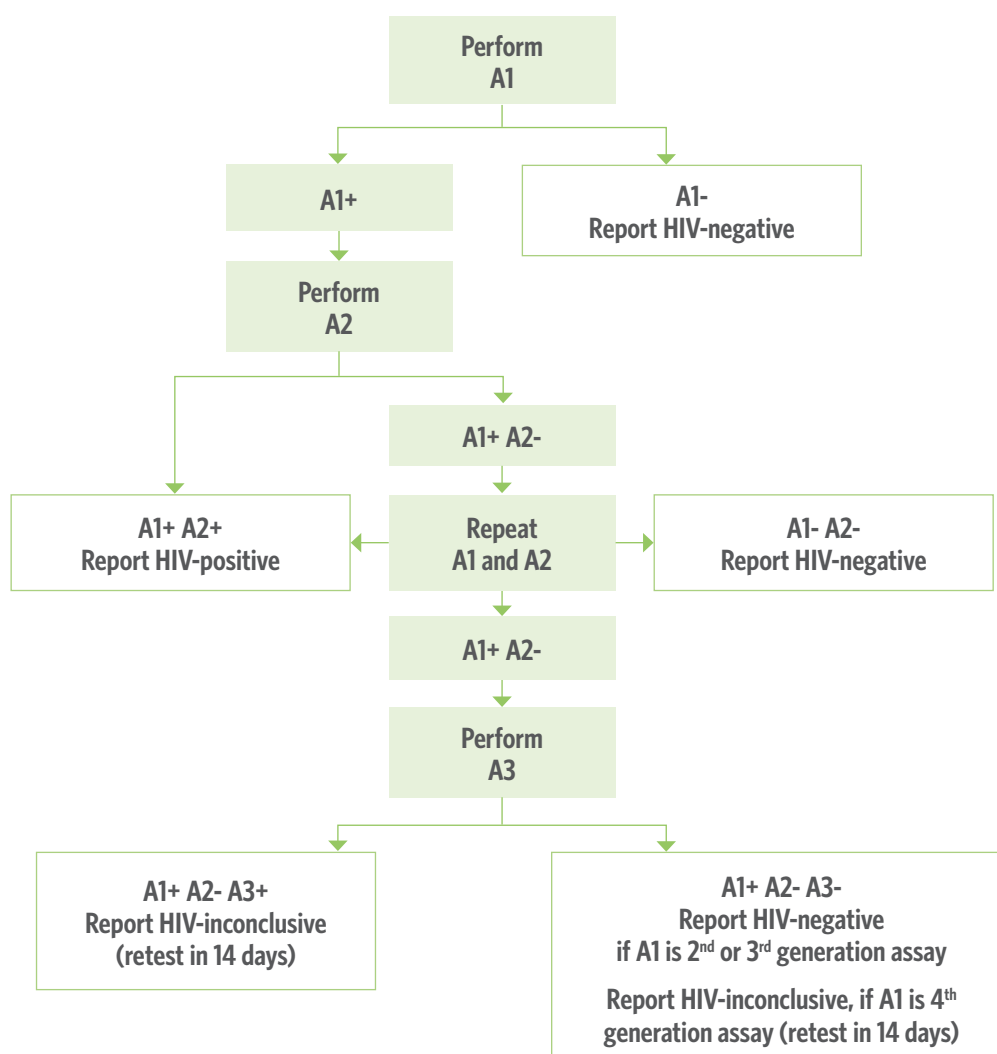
Perform
A1

A1+

A1-
Report HIV-negative

Perform
A2

A1+ A2-

A1+ A2+
Report HIV-positive

Repeat
A1 and A2

A1- A2-
Report HIV-negative

A1+ A2-

Perform
A3

A1+ A2- A3+
Report HIV-inconclusive
(retest in 14 days)

A1+ A2- A3-
Report HIV-negative
if A1 is $2^{nd}$ or $3^{rd}$ generation assay

Report HIV-inconclusive, if A1 is $4^{th}$ generation assay (retest in 14 days)